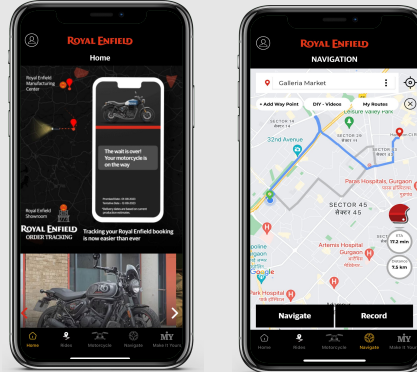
ROYAL ENFIELD
Home

Royal Enfield Manufacturing Center

The wait is over! Your motorcycle is on the way

Royal Enfield Showroom

ROYAL ENFIELD
ORDER TRACKING

Tracking your Royal Enfield booking is now easier than ever

Home
Rides
Motorcycle
Navigate
Make It Yours

ROYAL ENFIELD
NAVIGATION

Galleria Market

+ Add Way Point
DIY - Videos
My Routes

Leisure Valley Park
32nd Avenue
SECTOR 29
SECTOR 45
सेक्टर 45
Paras Hospitals, Gurgaon
Artemis Hospital
Gurgaon
Park Hospital
Google

ETA
17.2 min

Distance
7.5 km

Navigate
Record

Home
Rides
Motorcycle
Navigate
Make It Yours